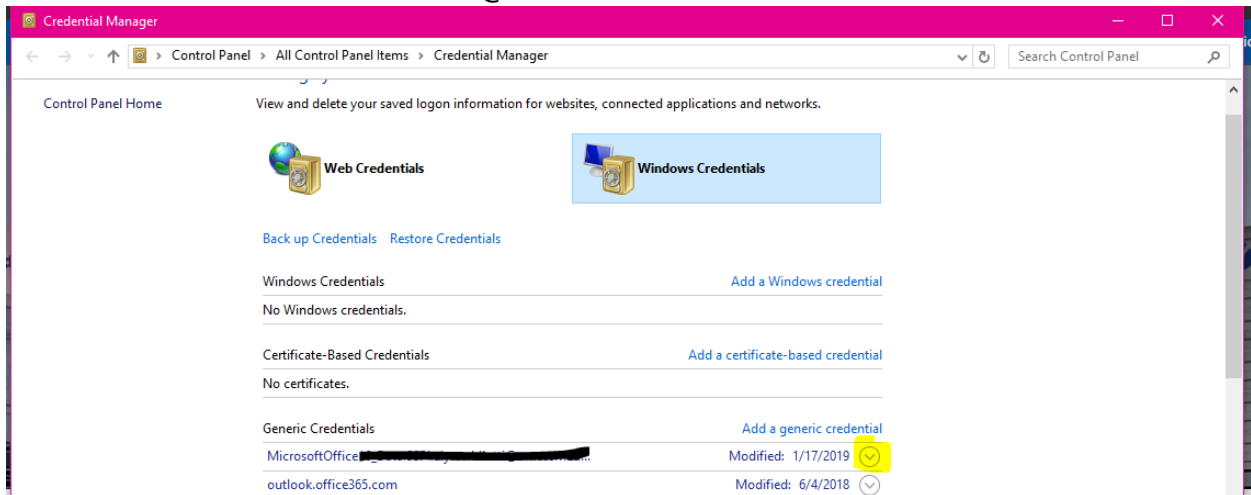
Credential Manager

Control Panel > All Control Panel Items > Credential Manager

Search Control Panel

Control Panel Home

View and delete your saved logon information for websites, connected applications and networks.

Web Credentials

Windows Credentials

Back up Credentials Restore Credentials

Windows Credentials
Add a Windows credential

No Windows credentials.

Certificate-Based Credentials
Add a certificate-based credential

No certificates.

Generic Credentials
Add a generic credential

MicrosoftOffice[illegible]
Modified: 1/17/2019

outlook.office365.com
Modified: 6/4/2018